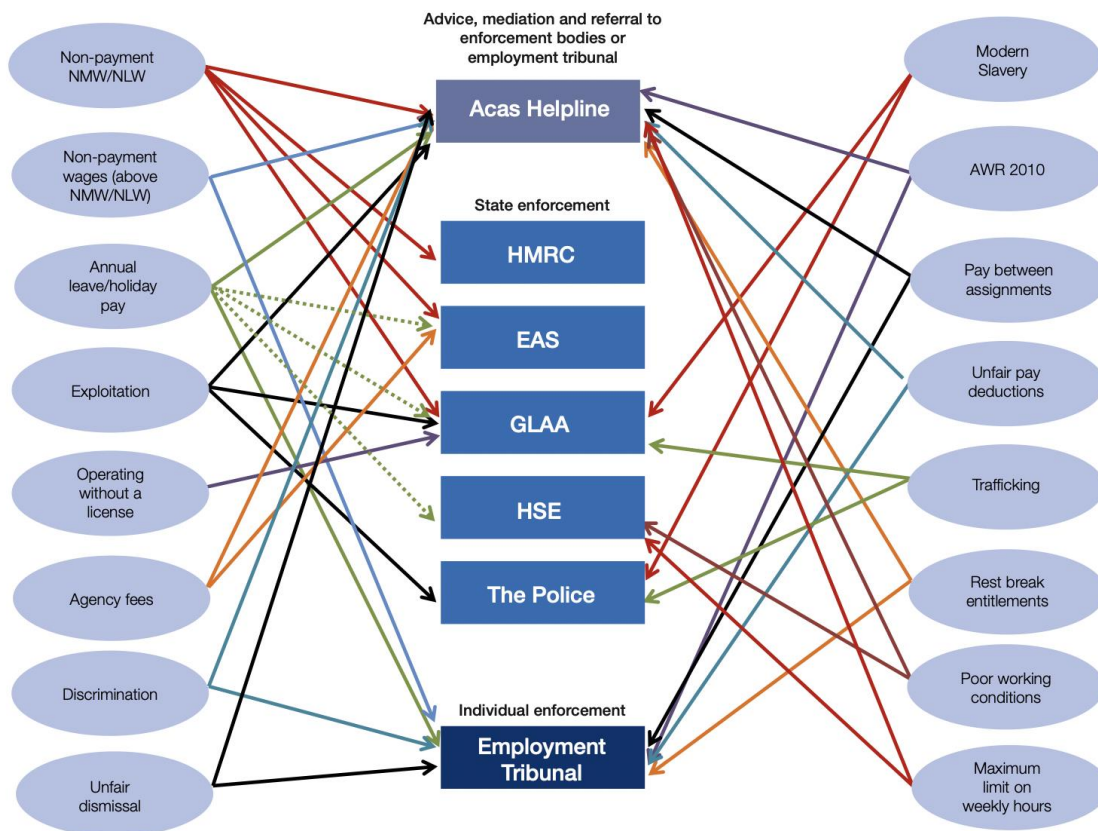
Non-payment NMW/NLW

Non-payment wages (above NMW/NLW)

Annual leave/holiday pay

Exploitation

Operating without a license

Agency fees

Discrimination

Unfair dismissal

Advice, mediation and referral to enforcement bodies or employment tribunal

Acas Helpline

State enforcement

HMRC

EAS

GLAA

HSE

The Police

Individual enforcement

Employment Tribunal

Modern Slavery

AWR 2010

Pay between assignments

Unfair pay deductions

Trafficking

Rest break entitlements

Poor working conditions

Maximum limit on weekly hours